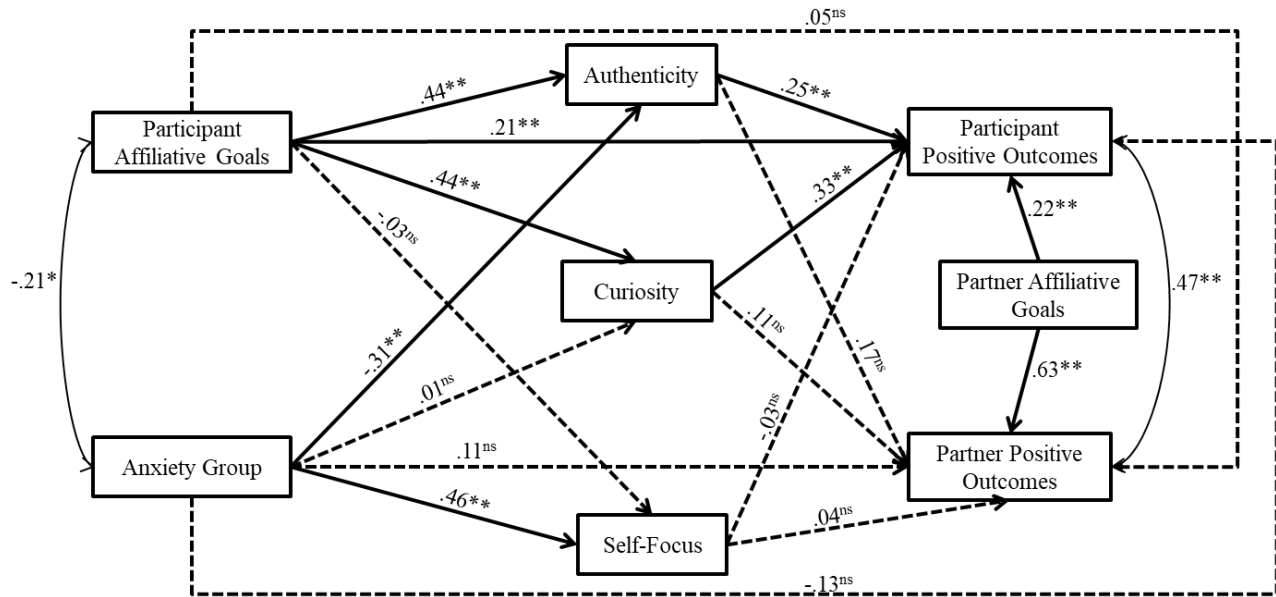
$.05^{ns}$

Authenticity

Participant Affiliative Goals

Participant Positive Outcomes

$.44^{**}$

$.25^{**}$

$.21^{**}$

$.44^{**}$

$-.03^{ns}$

$.33^{**}$

$.22^{**}$

$-.21^{*}$

Curiosity

Partner Affiliative Goals

$.47^{**}$

$.11^{ns}$

$.17^{ns}$

$-.31^{**}$

$.01^{ns}$

$.63^{**}$

$-.03^{ns}$

Anxiety Group

$.11^{ns}$

Partner Positive Outcomes

$.46^{**}$

$.04^{ns}$

Self-Focus

$-.13^{ns}$